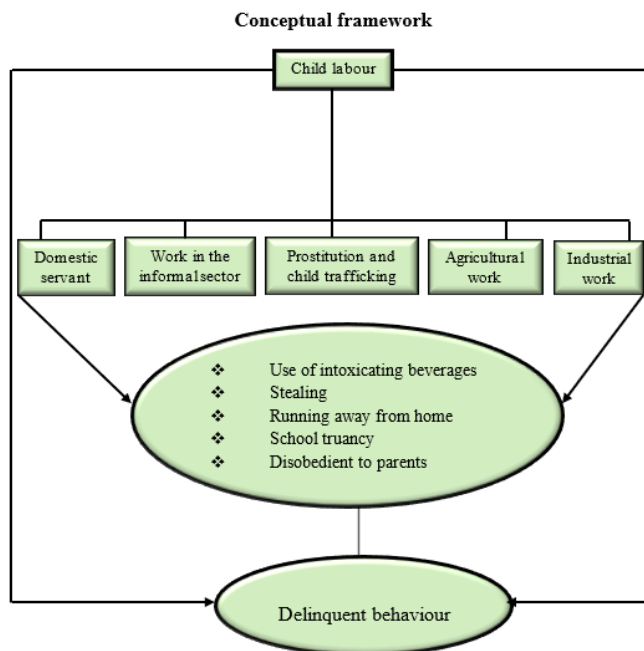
Conceptual framework

Child labour

Domestic servant

Work in the informal sector

Prostitution and child trafficking

Agricultural work

Industrial work

❖ Use of intoxicating beverages
❖ Stealing
❖ Running away from home
❖ School truancy
❖ Disobedient to parents

Delinquent behaviour